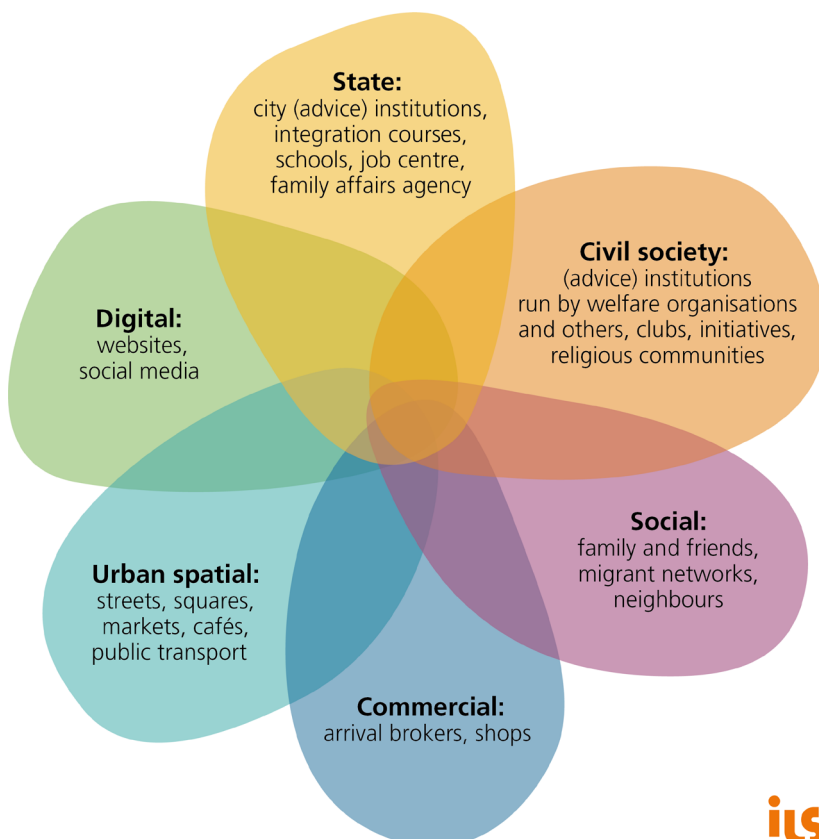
State:
city (advice) institutions, integration courses, schools, job centre, family affairs agency

Civil society:
(advice) institutions run by welfare organisations and others, clubs, initiatives, religious communities

Digital:
websites, social media

Social:
family and friends, migrant networks, neighbours

Urban spatial:
streets, squares, markets, cafés, public transport

Commercial:
arrival brokers, shops

ils